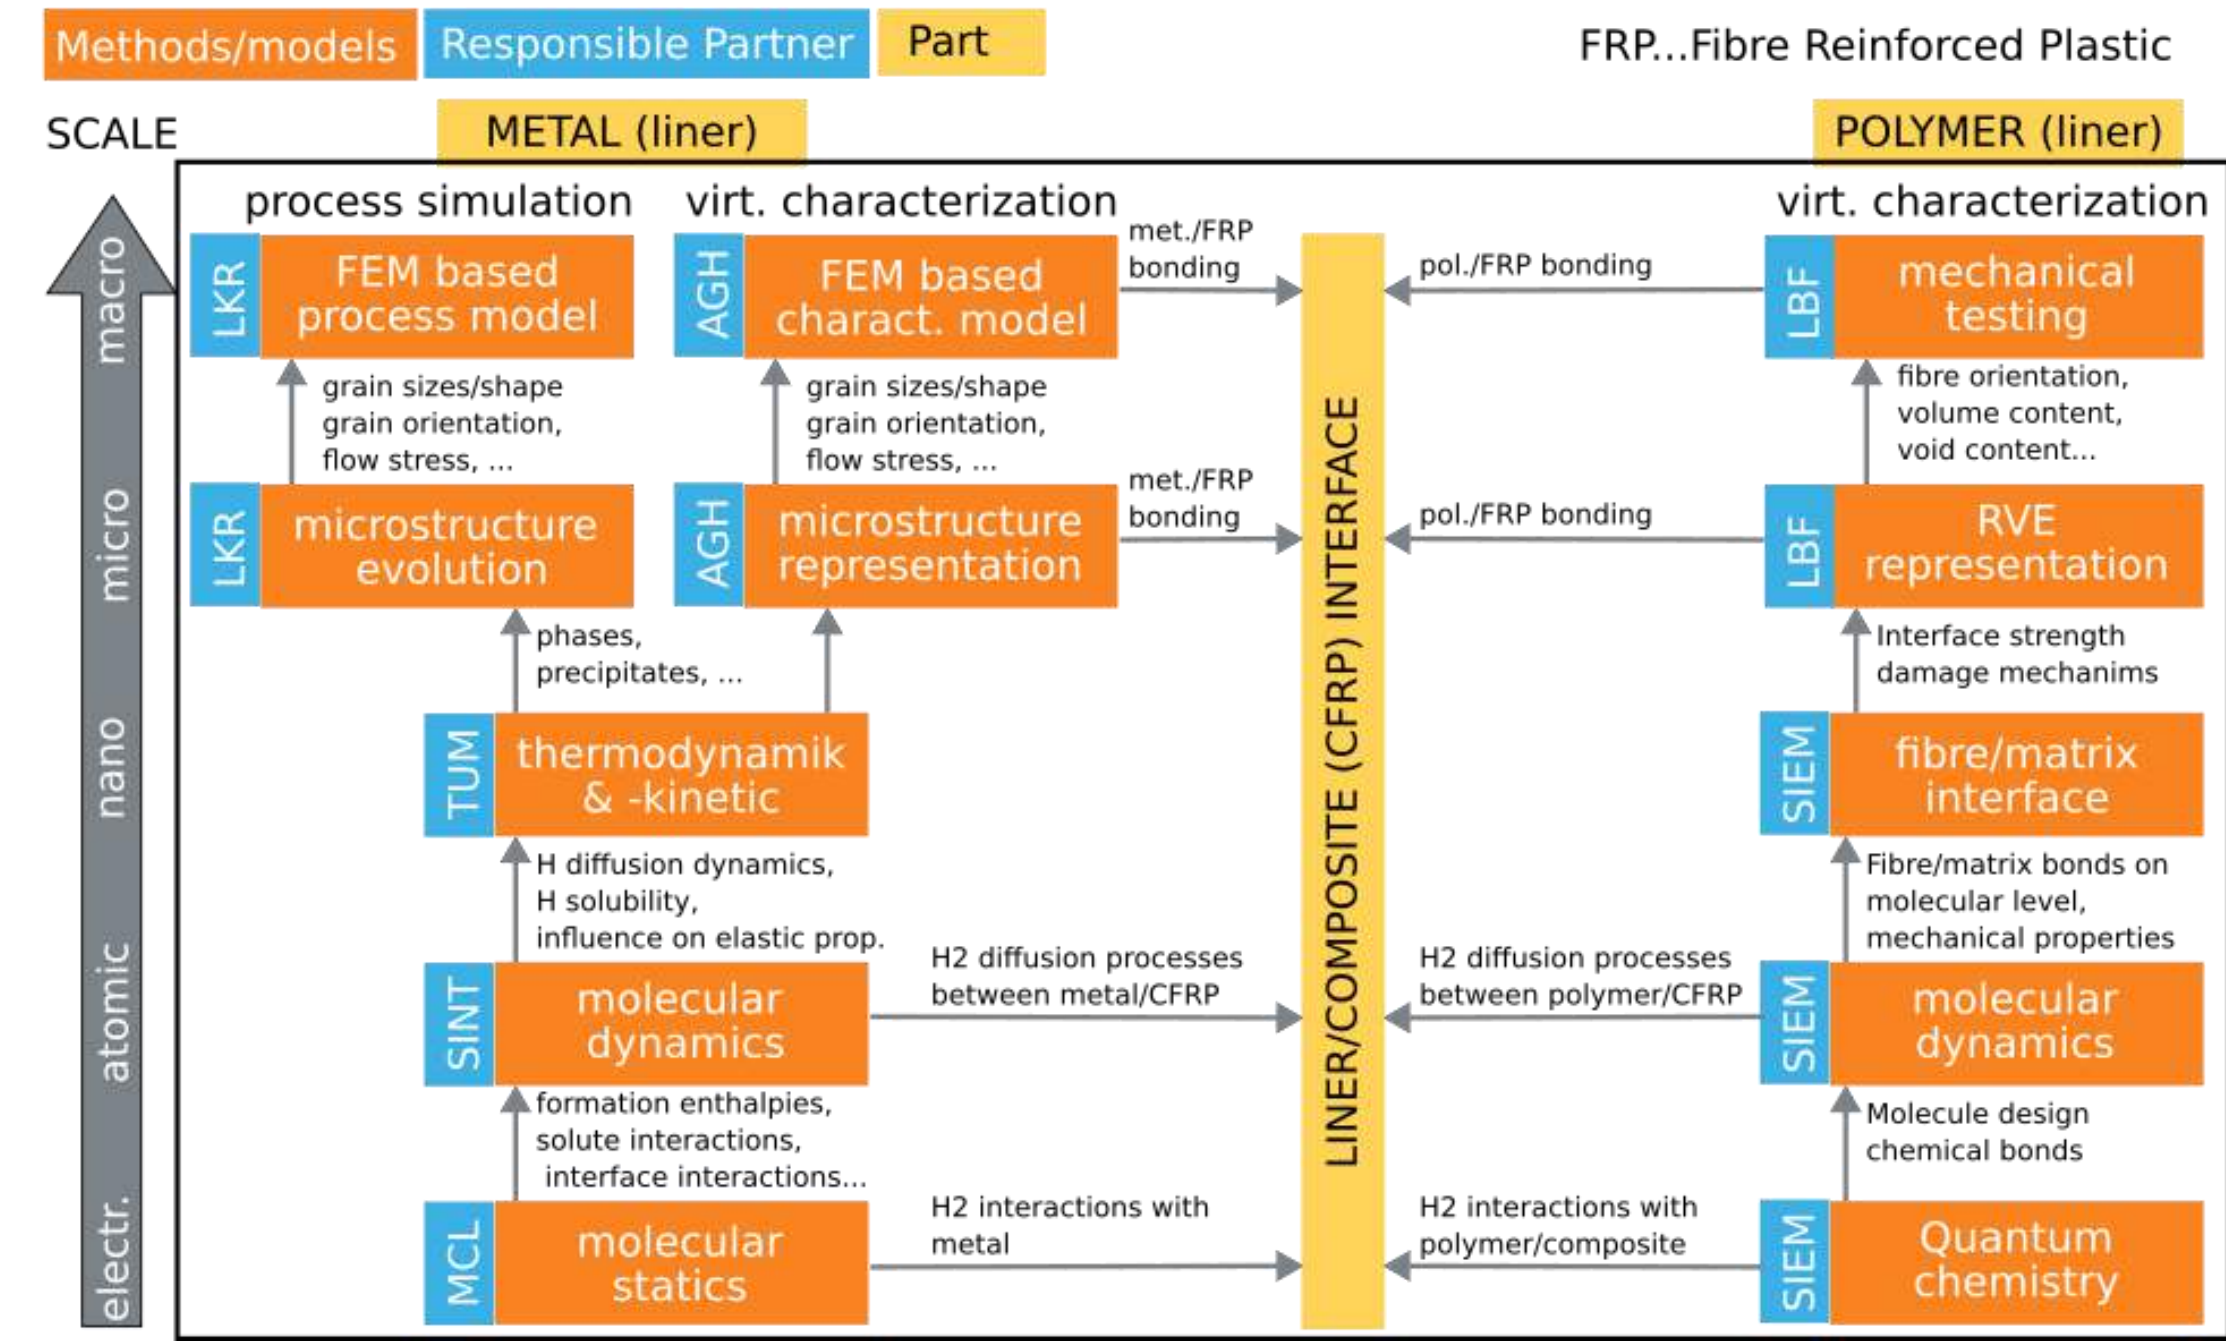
Methods/models Responsible Partner Part

FRP...Fibre Reinforced Plastic

SCALE

METAL (liner)

POLYMER (liner)

macro micro nano atomic electr.

process simulation

virt. characterization

virt. characterization

LKR FEM based process model

AGH FEM based charact. model

met./FRP bonding

pol./FRP bonding

LBF mechanical testing

grain sizes/shape grain orientation, flow stress, ...

grain sizes/shape grain orientation, flow stress, ...

fibre orientation, volume content, void content...

LKR microstructure evolution

AGH microstructure representation

met./FRP bonding

pol./FRP bonding

LBF RVE representation

phases, precipitates, ...

Interface strength damage mechanims

TUM thermodynamik & -kinetic

SIEM fibre/matrix interface

H diffusion dynamics, H solubility, influence on elastic prop.

Fibre/matrix bonds on molecular level, mechanical properties

SINT molecular dynamics

H2 diffusion processes between metal/CFRP

H2 diffusion processes between polymer/CFRP

SIEM molecular dynamics

formation enthalpies, solute interactions, interface interactions...

Molecule design chemical bonds

MCL molecular statics

H2 interactions with metal

H2 interactions with polymer/composite

SIEM Quantum chemistry

LINER/COMPOSITE (CFRP) INTERFACE